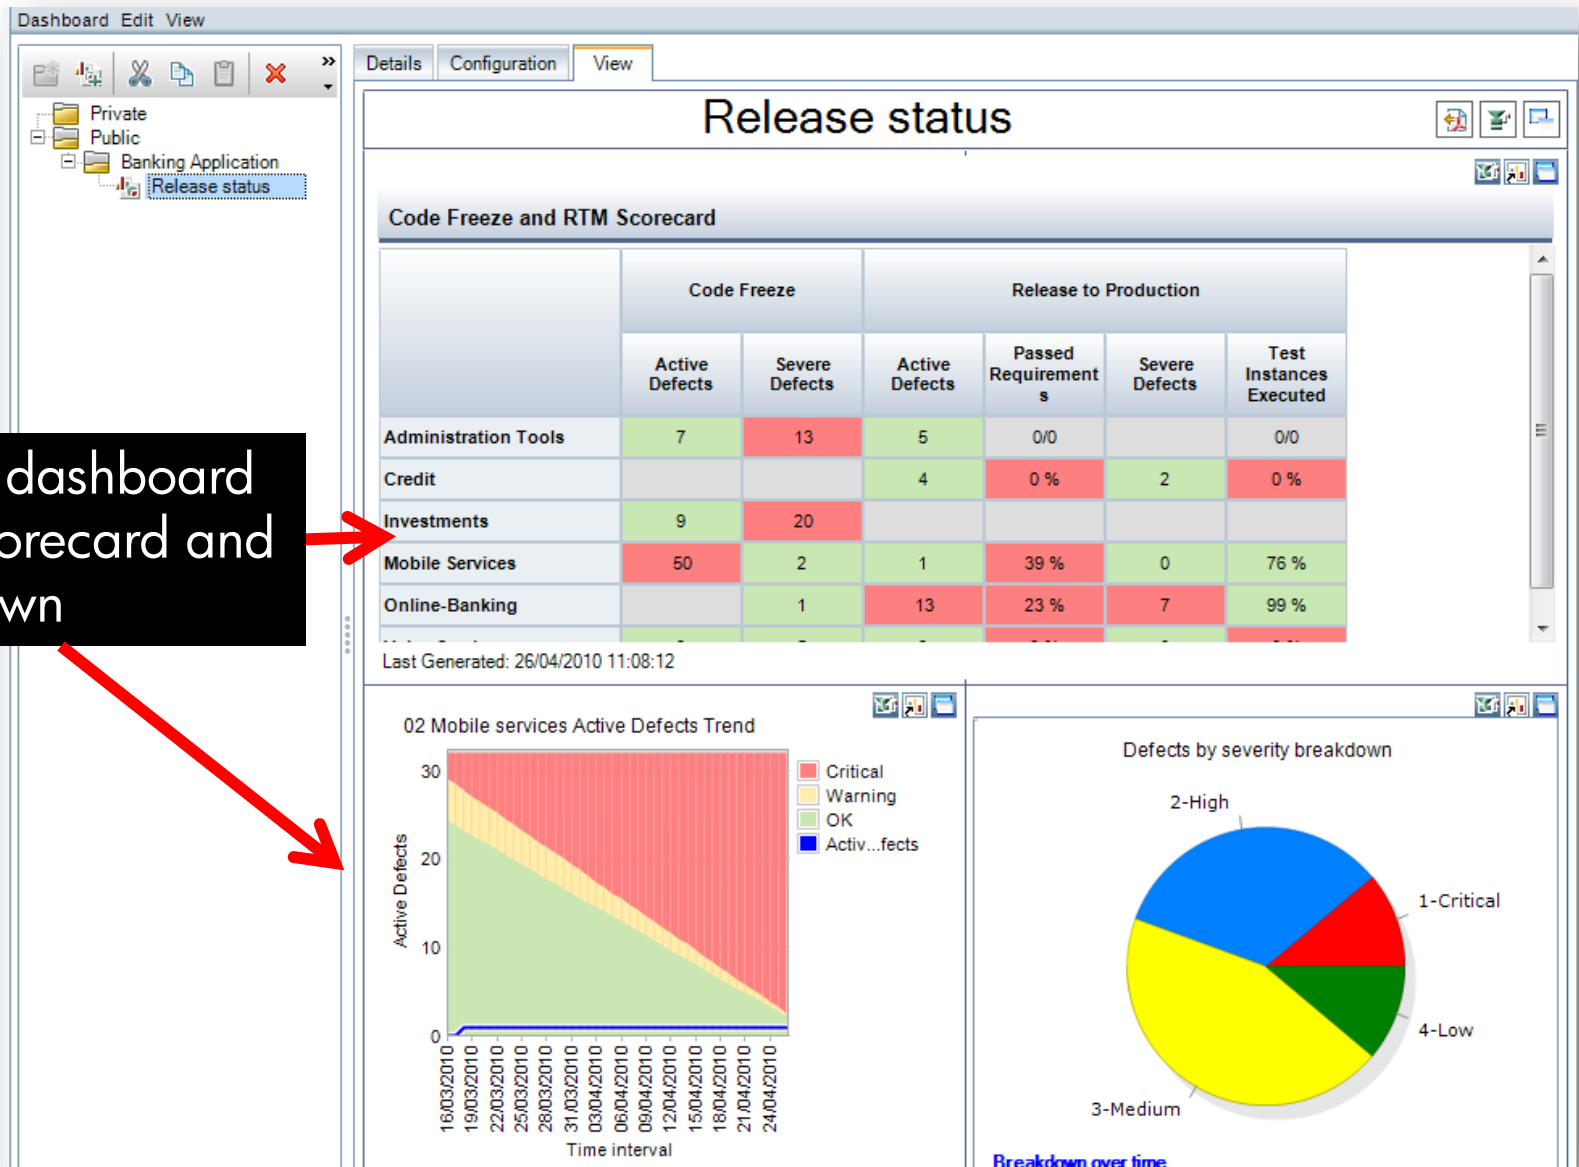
Dashboard Edit View

Private
Public
Banking Application
Release status

Details Configuration View

Release status

Code Freeze and RTM Scorecard

| | Code Freeze | | Release to Production | | | |
|---|---|---|---|---|---|---|
| | Active Defects | Severe Defects | Active Defects | Passed Requirements | Severe Defects | Test Instances Executed |
| Administration Tools | 7 | 13 | 5 | 0/0 | | 0/0 |
| Credit | | | 4 | 0 % | 2 | 0 % |
| Investments | 9 | 20 | | | | |
| Mobile Services | 50 | 2 | 1 | 39 % | 0 | 76 % |
| Online-Banking | | 1 | 13 | 23 % | 7 | 99 % |

Last Generated: 26/04/2010 11:08:12

dashboard
orecard and
wn

02 Mobile services Active Defects Trend

Critical
Warning
OK
Activ...fects

30
20
10
0
Active Defects

16/03/2010
19/03/2010
22/03/2010
25/03/2010
28/03/2010
31/03/2010
03/04/2010
06/04/2010
09/04/2010
12/04/2010
15/04/2010
18/04/2010
21/04/2010
24/04/2010

Time interval

Defects by severity breakdown

2-High
1-Critical
4-Low
3-Medium

Breakdown over time